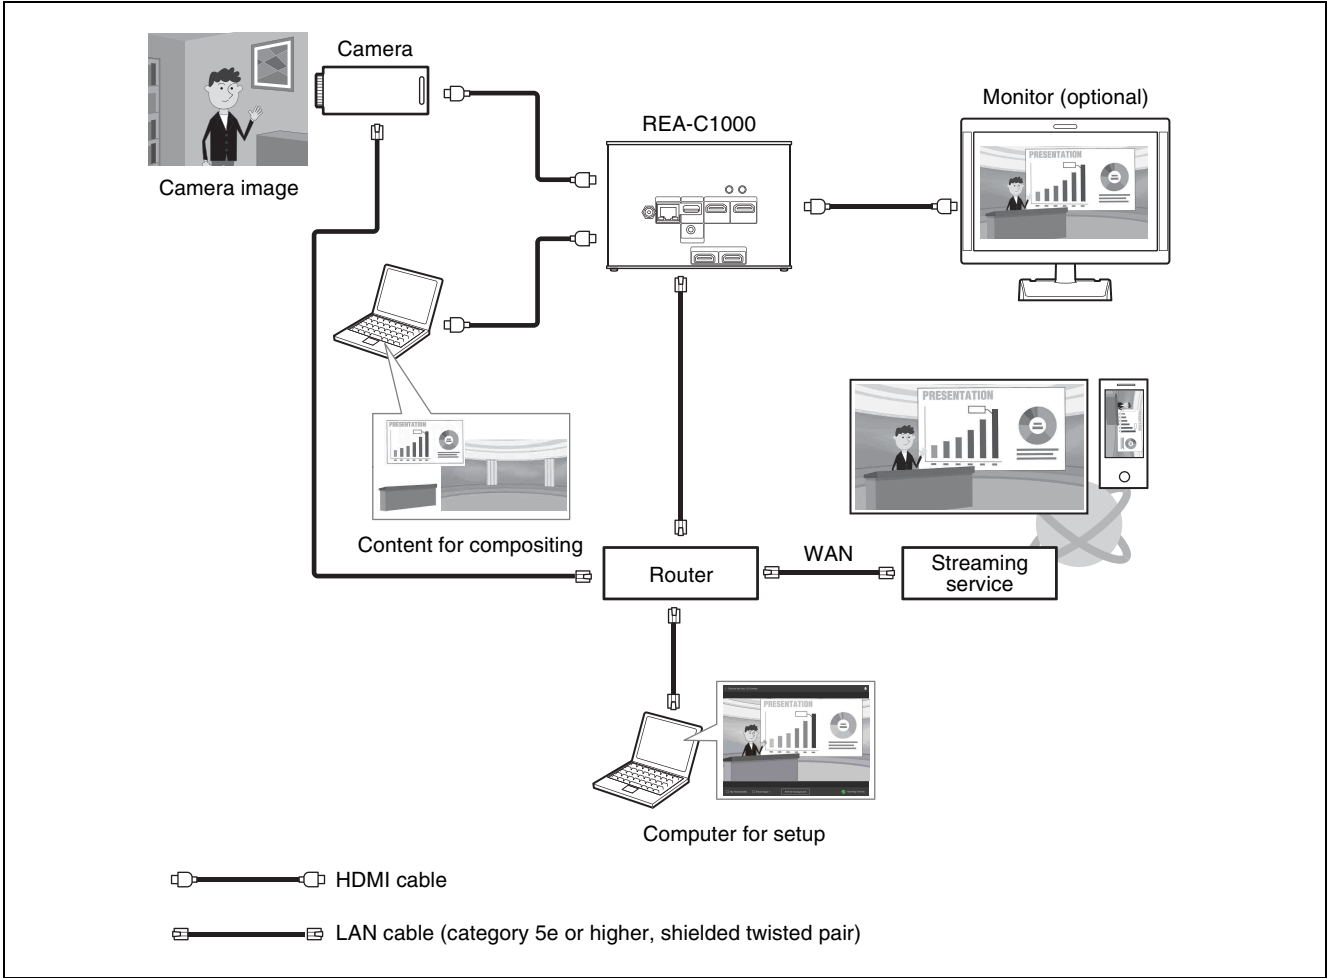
Camera

Camera image

REA-C1000

Monitor (optional)

PRESENTATION

PRESENTATION

PRESENTATION

Content for compositing

Router

WAN

Streaming service

PRESENTATION

Computer for setup

HDMI cable

LAN cable (category 5e or higher, shielded twisted pair)